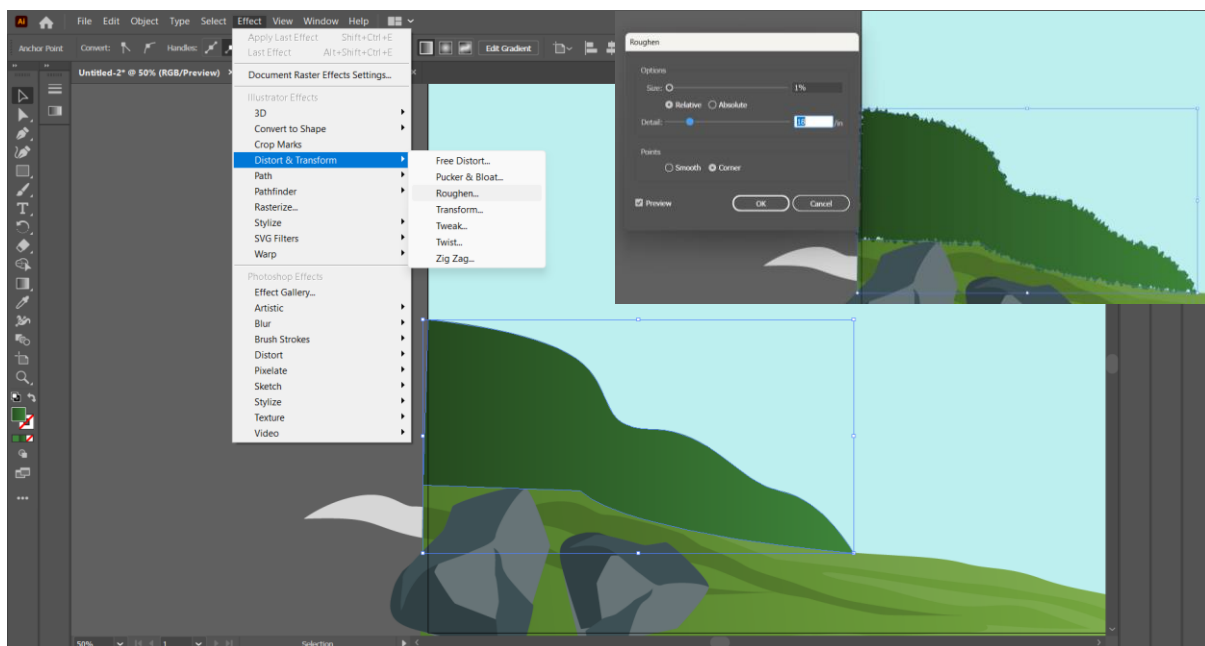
Ai File Edit Object Type Select Effect View Window Help

Anchor Point Convert: Handles:

Edit Gradient

Untitled-2* @ 50% (RGB/Preview)

Apply Last Effect Shift+Ctrl+E
Last Effect Alt+Shift+Ctrl+E
Document Raster Effects Settings...
Illustrator Effects
3D
Convert to Shape
Crop Marks
Distort & Transform
Path
Pathfinder
Rasterize...
Stylize
SVG Filters
Warp
Photoshop Effects
Effect Gallery...
Artistic
Blur
Brush Strokes
Distort
Pixelate
Sketch
Stylize
Texture
Video

Free Distort...
Pucker & Bloat...
Roughen...
Transform...
Tweak...
Twist...
Zig Zag...

Roughen
Options
Size: 1%
Relative Absolute
Detail: 18 /in
Points
Smooth Corner
Preview OK Cancel

50% 1 Selection